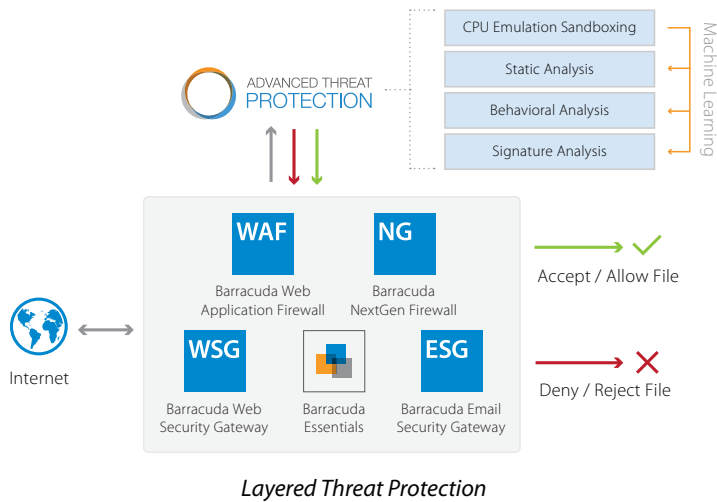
ADVANCED THREAT PROTECTION

CPU Emulation Sandboxing

Static Analysis

Behavioral Analysis

Signature Analysis

Machine Learning

WAF
Barracuda Web Application Firewall

NG
Barracuda NextGen Firewall

WSG
Barracuda Web Security Gateway

Barracuda Essentials

ESG
Barracuda Email Security Gateway

Internet

Accept / Allow File

Deny / Reject File

Layered Threat Protection